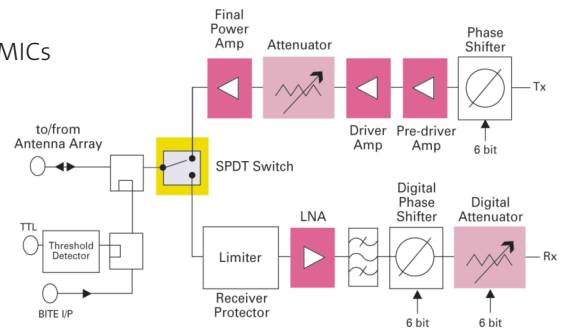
MICs

Final Power Amp

Attenuator

Phase Shifter

Tx

Driver Amp

Pre-driver Amp

6 bit

to/from Antenna Array

SPDT Switch

TTL

Threshold Detector

BITE I/P

Limiter

Receiver Protector

LNA

Digital Phase Shifter

Digital Attenuator

Rx

6 bit

6 bit